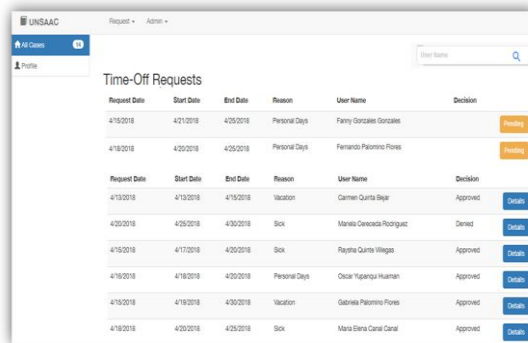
UNSAAC

Request ▾ Admin ▾

All Cases 14

Profile

User Name

Time-Off Requests

| Request Date | Start Date | End Date | Reason | User Name | Decision | |
|---|---|---|---|---|---|---|
| 4/15/2018 | 4/21/2018 | 4/25/2018 | Personal Days | Fanny Gonzales Gonzales | | Pending |
| 4/18/2018 | 4/20/2018 | 4/25/2018 | Personal Days | Fernando Palomino Flores | | Pending |

| Request Date | Start Date | End Date | Reason | User Name | Decision | |
|---|---|---|---|---|---|---|
| 4/13/2018 | 4/13/2018 | 4/15/2018 | Vacation | Carmen Quinta Bejar | Approved | Details |
| 4/20/2018 | 4/25/2018 | 4/30/2018 | Sick | Manela Cereceda Rodriguez | Denied | Details |
| 4/15/2018 | 4/17/2018 | 4/20/2018 | Sick | Raysha Quinte Villegas | Approved | Details |
| 4/16/2018 | 4/18/2018 | 4/20/2018 | Personal Days | Oscar Yupanqui Huaman | Approved | Details |
| 4/15/2018 | 4/19/2018 | 4/30/2018 | Vacation | Gabriela Palomino Flores | Approved | Details |
| 4/18/2018 | 4/20/2018 | 4/25/2018 | Sick | Maria Elena Canal Canal | Approved | Details |